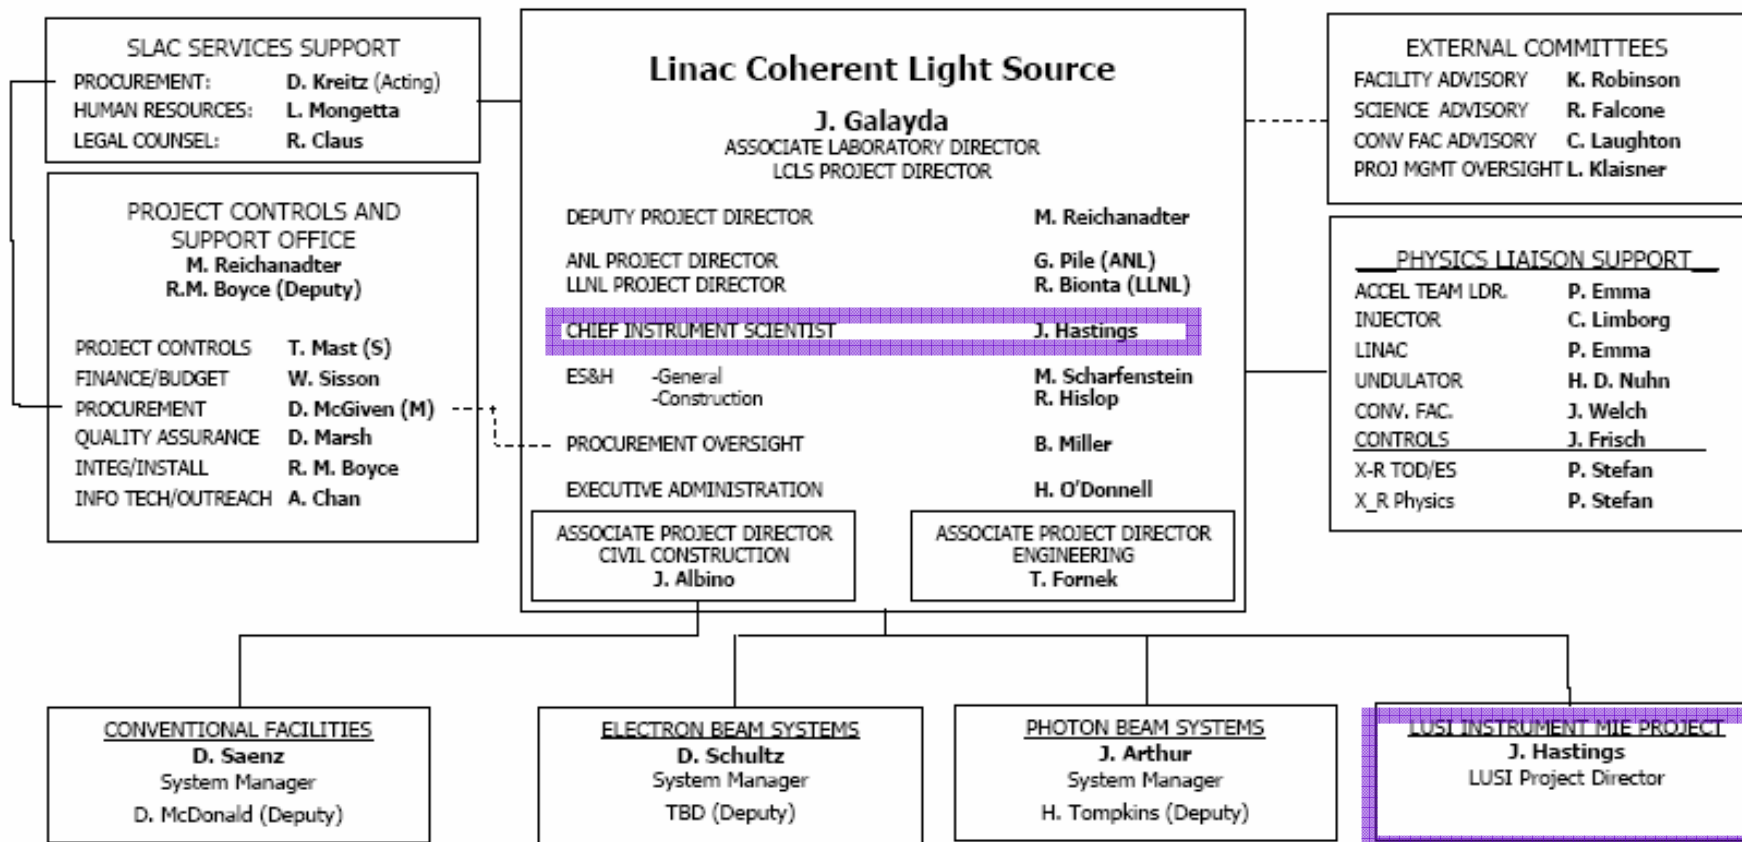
SLAC SERVICES SUPPORT
PROCUREMENT: D. Kreitz (Acting)
HUMAN RESOURCES: L. Mongetta
LEGAL COUNSEL: R. Claus

PROJECT CONTROLS AND SUPPORT OFFICE
M. Reichanadter
R.M. Boyce (Deputy)

PROJECT CONTROLS T. Mast (S)
FINANCE/BUDGET W. Sisson
PROCUREMENT D. McGiven (M)
QUALITY ASSURANCE D. Marsh
INTEG/INSTALL R. M. Boyce
INFO TECH/OUTREACH A. Chan

Linac Coherent Light Source
J. Galayda
ASSOCIATE LABORATORY DIRECTOR
LCLS PROJECT DIRECTOR

DEPUTY PROJECT DIRECTOR M. Reichanadter
ANL PROJECT DIRECTOR G. Pile (ANL)
LLNL PROJECT DIRECTOR R. Bionta (LLNL)
CHIEF INSTRUMENT SCIENTIST J. Hastings
ES&H -General M. Scharfenstein
-Construction R. Hislop
PROCUREMENT OVERSIGHT B. Miller
EXECUTIVE ADMINISTRATION H. O'Donnell

ASSOCIATE PROJECT DIRECTOR
CIVIL CONSTRUCTION
J. Albino

ASSOCIATE PROJECT DIRECTOR
ENGINEERING
T. Fornek

EXTERNAL COMMITTEES
FACILITY ADVISORY K. Robinson
SCIENCE ADVISORY R. Falcone
CONV FAC ADVISORY C. Laughton
PROJ MGMT OVERSIGHT L. Klaisner

PHYSICS LIAISON SUPPORT
ACCEL TEAM LDR. P. Emma
INJECTOR C. Limborg
LINAC P. Emma
UNDULATOR H. D. Nuhn
CONV. FAC. J. Welch
CONTROLS J. Frisch
X-R TOD/ES P. Stefan
X_R Physics P. Stefan

CONVENTIONAL FACILITIES
D. Saenz
System Manager
D. McDonald (Deputy)

ELECTRON BEAM SYSTEMS
D. Schultz
System Manager
TBD (Deputy)

PHOTON BEAM SYSTEMS
J. Arthur
System Manager
H. Tompkins (Deputy)

LUSI INSTRUMENT MIE PROJECT
J. Hastings
LUSI Project Director